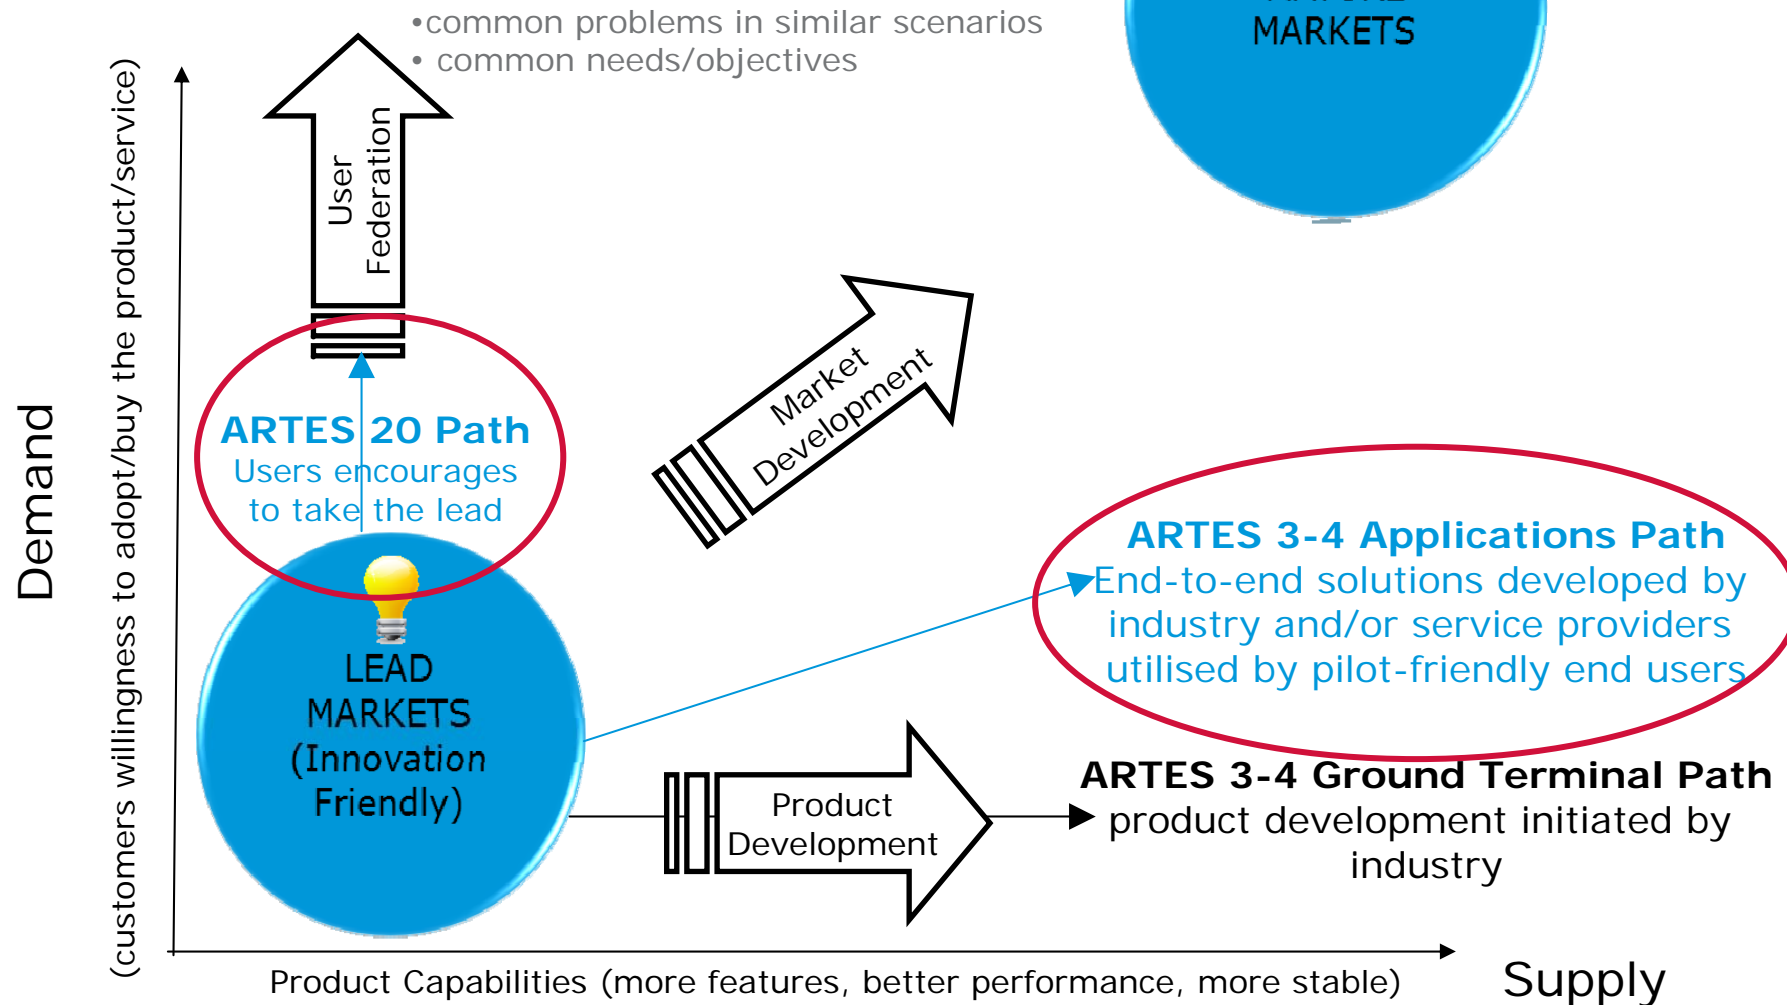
•common problems in similar scenarios
• common needs/objectives

MARKETS

Demand

(customers willingness to adopt/buy the product/service)

User Federation

ARTES 20 Path
Users encourages to take the lead

Market Development

ARTES 3-4 Applications Path
End-to-end solutions developed by industry and/or service providers utilised by pilot-friendly end users

LEAD MARKETS (Innovation Friendly)

Product Development

ARTES 3-4 Ground Terminal Path
product development initiated by industry

Product Capabilities (more features, better performance, more stable)

Supply